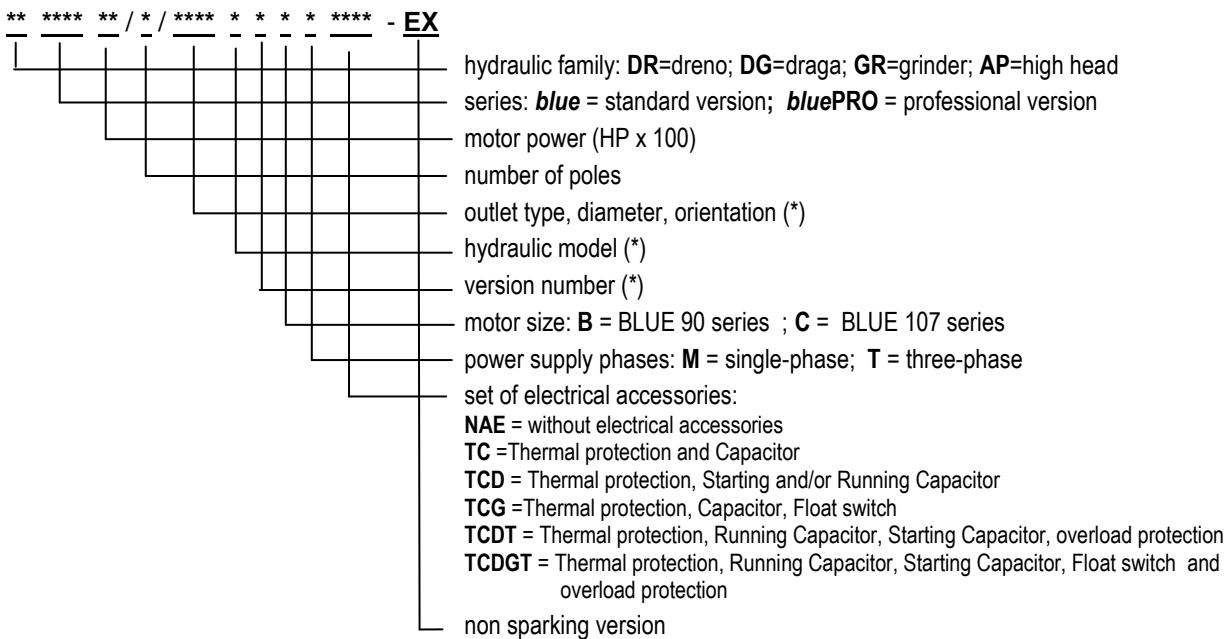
** **** ** / * / **** * * * * **** - EX

hydraulic family: **DR**=dreno; **DG**=draga; **GR**=grinder; **AP**=high head
series: ***blue*** = standard version**;** ***blue*PRO** = professional version
motor power (HP x 100)
number of poles
outlet type, diameter, orientation (*)
hydraulic model (*)
version number (*)
motor size: **B** = BLUE 90 series ; **C** = BLUE 107 series
power supply phases: **M** = single-phase; **T** = three-phase
set of electrical accessories:
**NAE** = without electrical accessories
**TC** =Thermal protection and Capacitor
**TCD** = Thermal protection, Starting and/or Running Capacitor
**TCG** =Thermal protection, Capacitor, Float switch
**TCDT** = Thermal protection, Running Capacitor, Starting Capacitor, overload protection
**TCDGT** = Thermal protection, Running Capacitor, Starting Capacitor, Float switch and overload protection
non sparking version